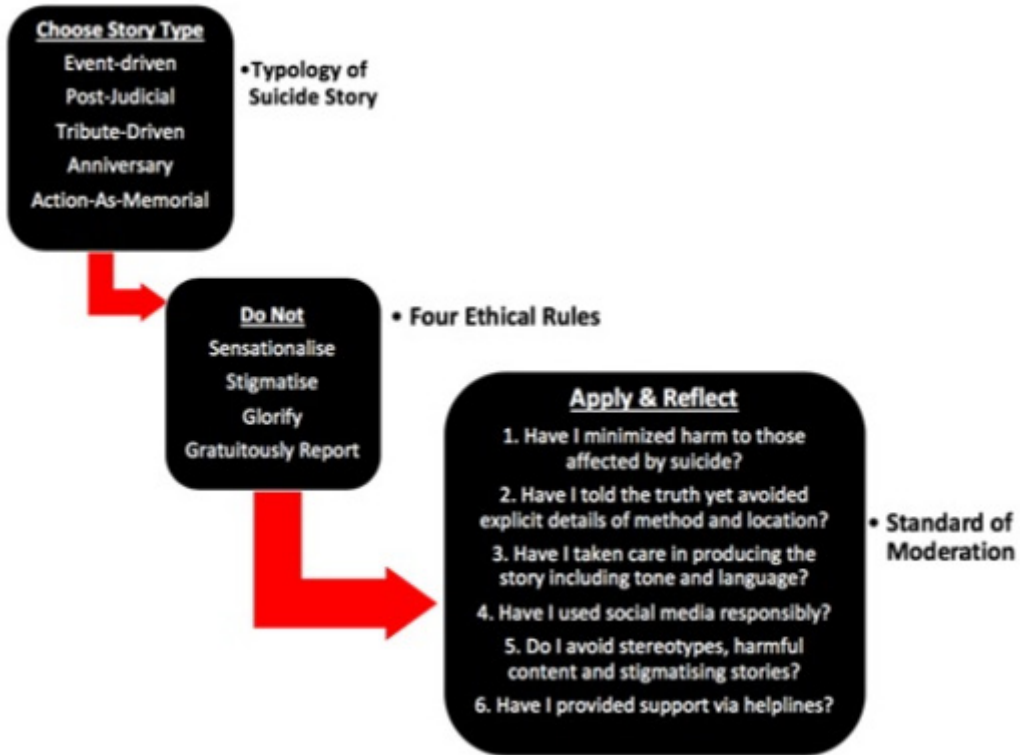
Choose Story Type
Event-driven
Post-Judicial
Tribute-Driven
Anniversary
Action-As-Memorial

•Typology of Suicide Story

Do Not
Sensationalise
Stigmatise
Glorify
Gratuitously Report

• Four Ethical Rules

Apply & Reflect
1. Have I minimized harm to those affected by suicide?
2. Have I told the truth yet avoided explicit details of method and location?
3. Have I taken care in producing the story including tone and language?
4. Have I used social media responsibly?
5. Do I avoid stereotypes, harmful content and stigmatising stories?
6. Have I provided support via helplines?

• Standard of Moderation